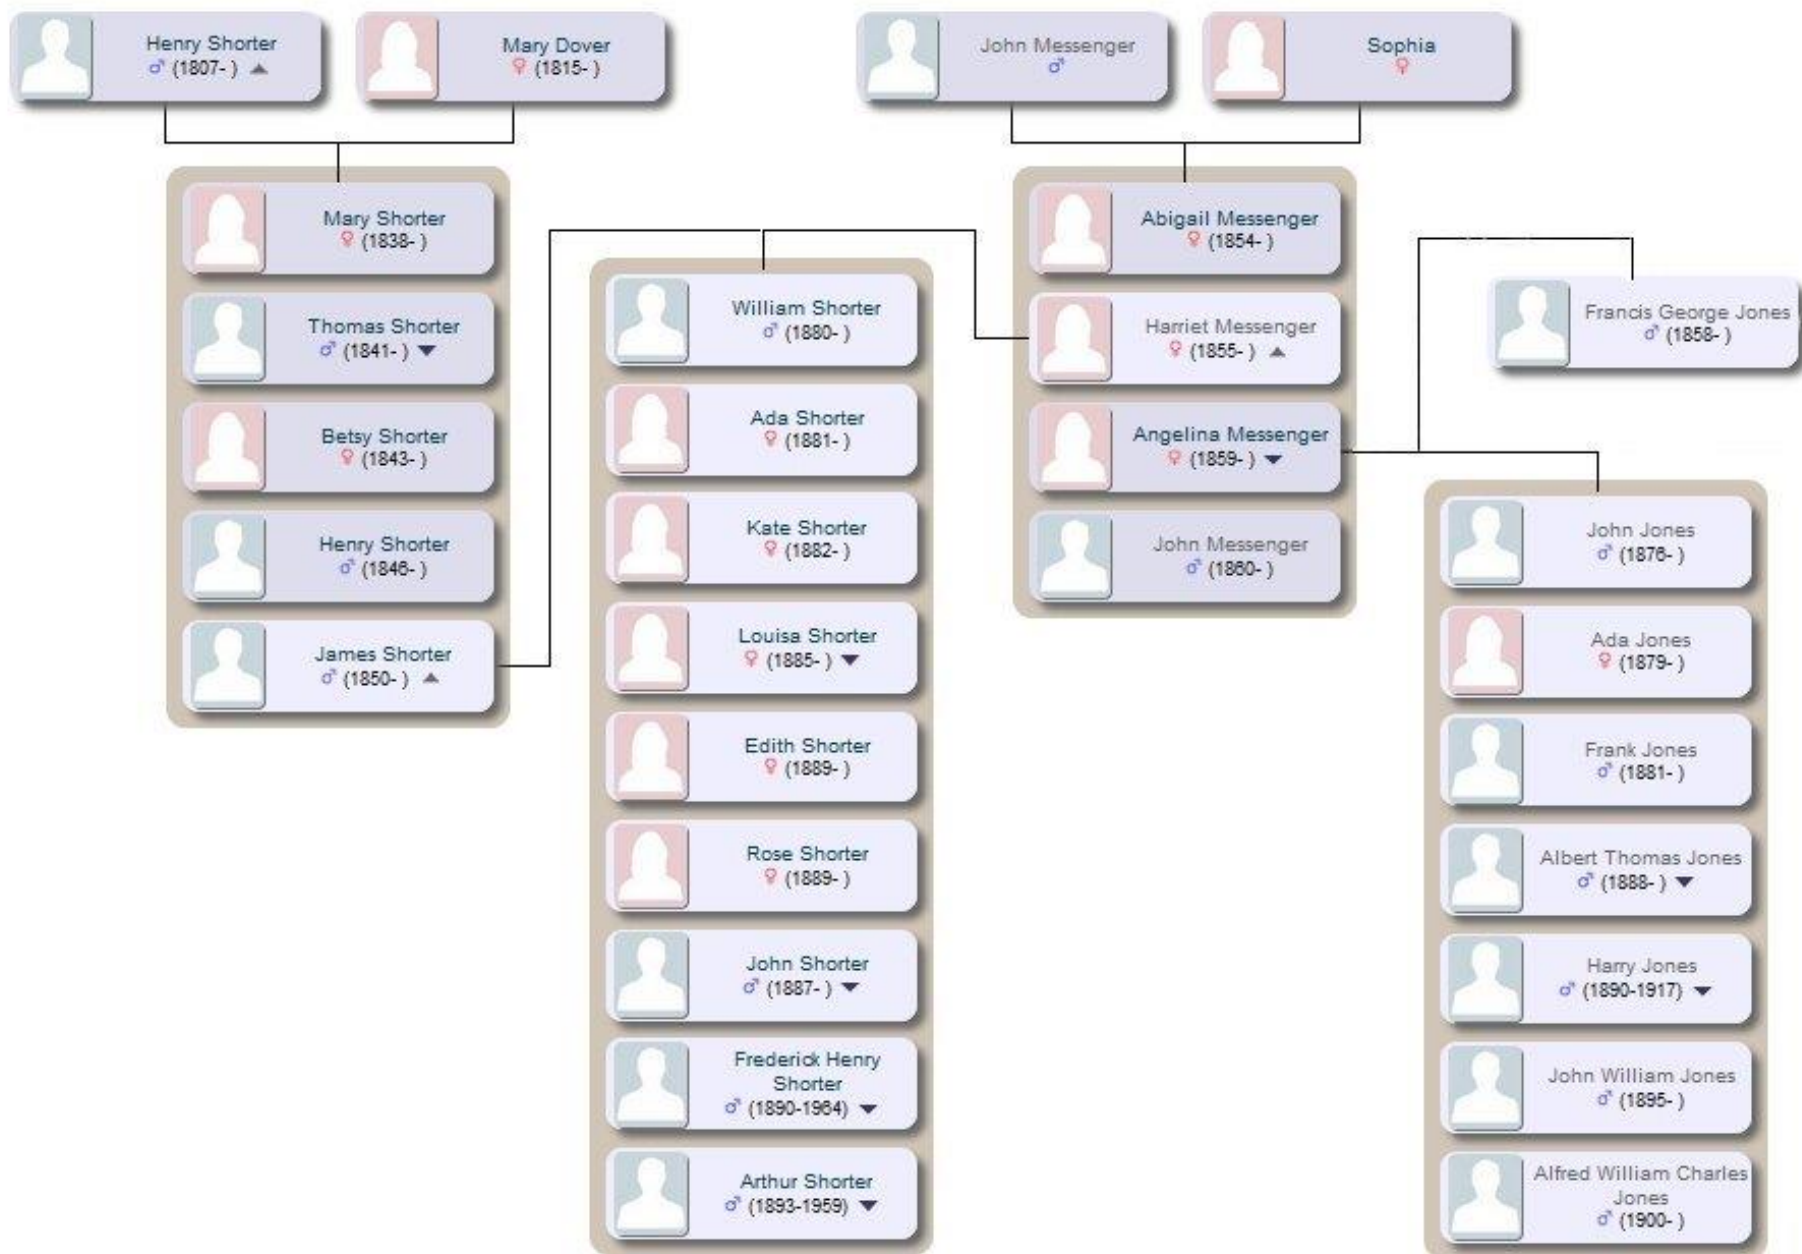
Henry Shorter
♂ (1807- )

Mary Dover
♀ (1815- )

John Messenger
♂

Sophia
♀

Mary Shorter
♀ (1838- )

Thomas Shorter
♂ (1841- )

Betsy Shorter
♀ (1843- )

Henry Shorter
♂ (1846- )

James Shorter
♂ (1850- )

William Shorter
♂ (1880- )

Ada Shorter
♀ (1881- )

Kate Shorter
♀ (1882- )

Louisa Shorter
♀ (1885- )

Edith Shorter
♀ (1889- )

Rose Shorter
♀ (1889- )

John Shorter
♂ (1887- )

Frederick Henry Shorter
♂ (1890-1964)

Arthur Shorter
♂ (1893-1959)

Abigail Messenger
♀ (1854- )

Harriet Messenger
♀ (1855- )

Angelina Messenger
♀ (1859- )

John Messenger
♂ (1860- )

Francis George Jones
♂ (1858- )

John Jones
♂ (1876- )

Ada Jones
♀ (1879- )

Frank Jones
♂ (1881- )

Albert Thomas Jones
♂ (1888- )

Harry Jones
♂ (1890-1917)

John William Jones
♂ (1895- )

Alfred William Charles Jones
♂ (1900- )